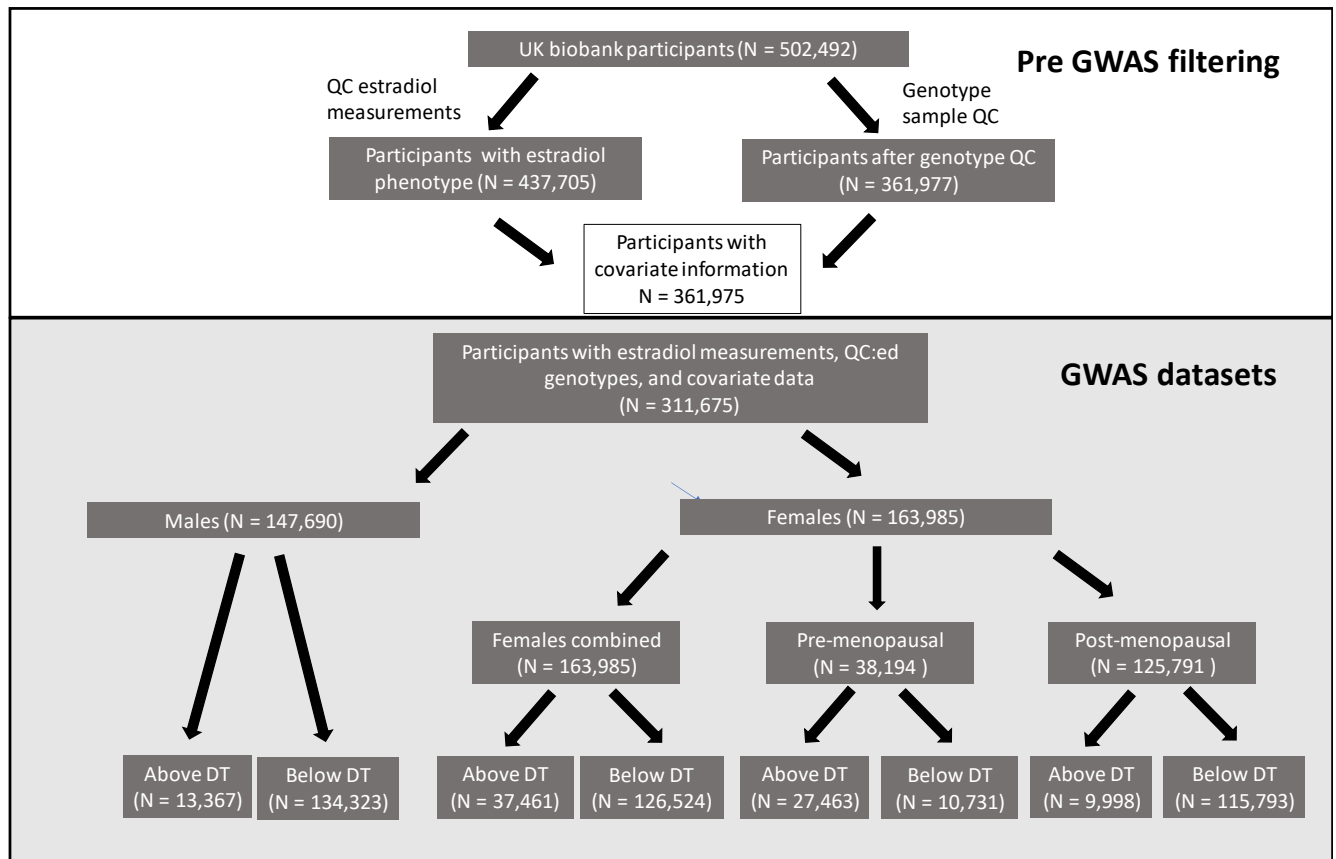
UK biobank participants (N = 502,492)

Pre GWAS filtering

QC estradiol measurements

Genotype sample QC

Participants with estradiol phenotype (N = 437,705)

Participants after genotype QC (N = 361,977)

Participants with covariate information N = 361,975

Participants with estradiol measurements, QC:ed genotypes, and covariate data (N = 311,675)

GWAS datasets

Males (N = 147,690)

Females (N = 163,985)

Females combined (N = 163,985)

Pre-menopausal (N = 38,194 )

Post-menopausal (N = 125,791 )

Above DT (N = 13,367)

Below DT (N = 134,323)

Above DT (N = 37,461)

Below DT (N = 126,524)

Above DT (N = 27,463)

Below DT (N = 10,731)

Above DT (N = 9,998)

Below DT (N = 115,793)